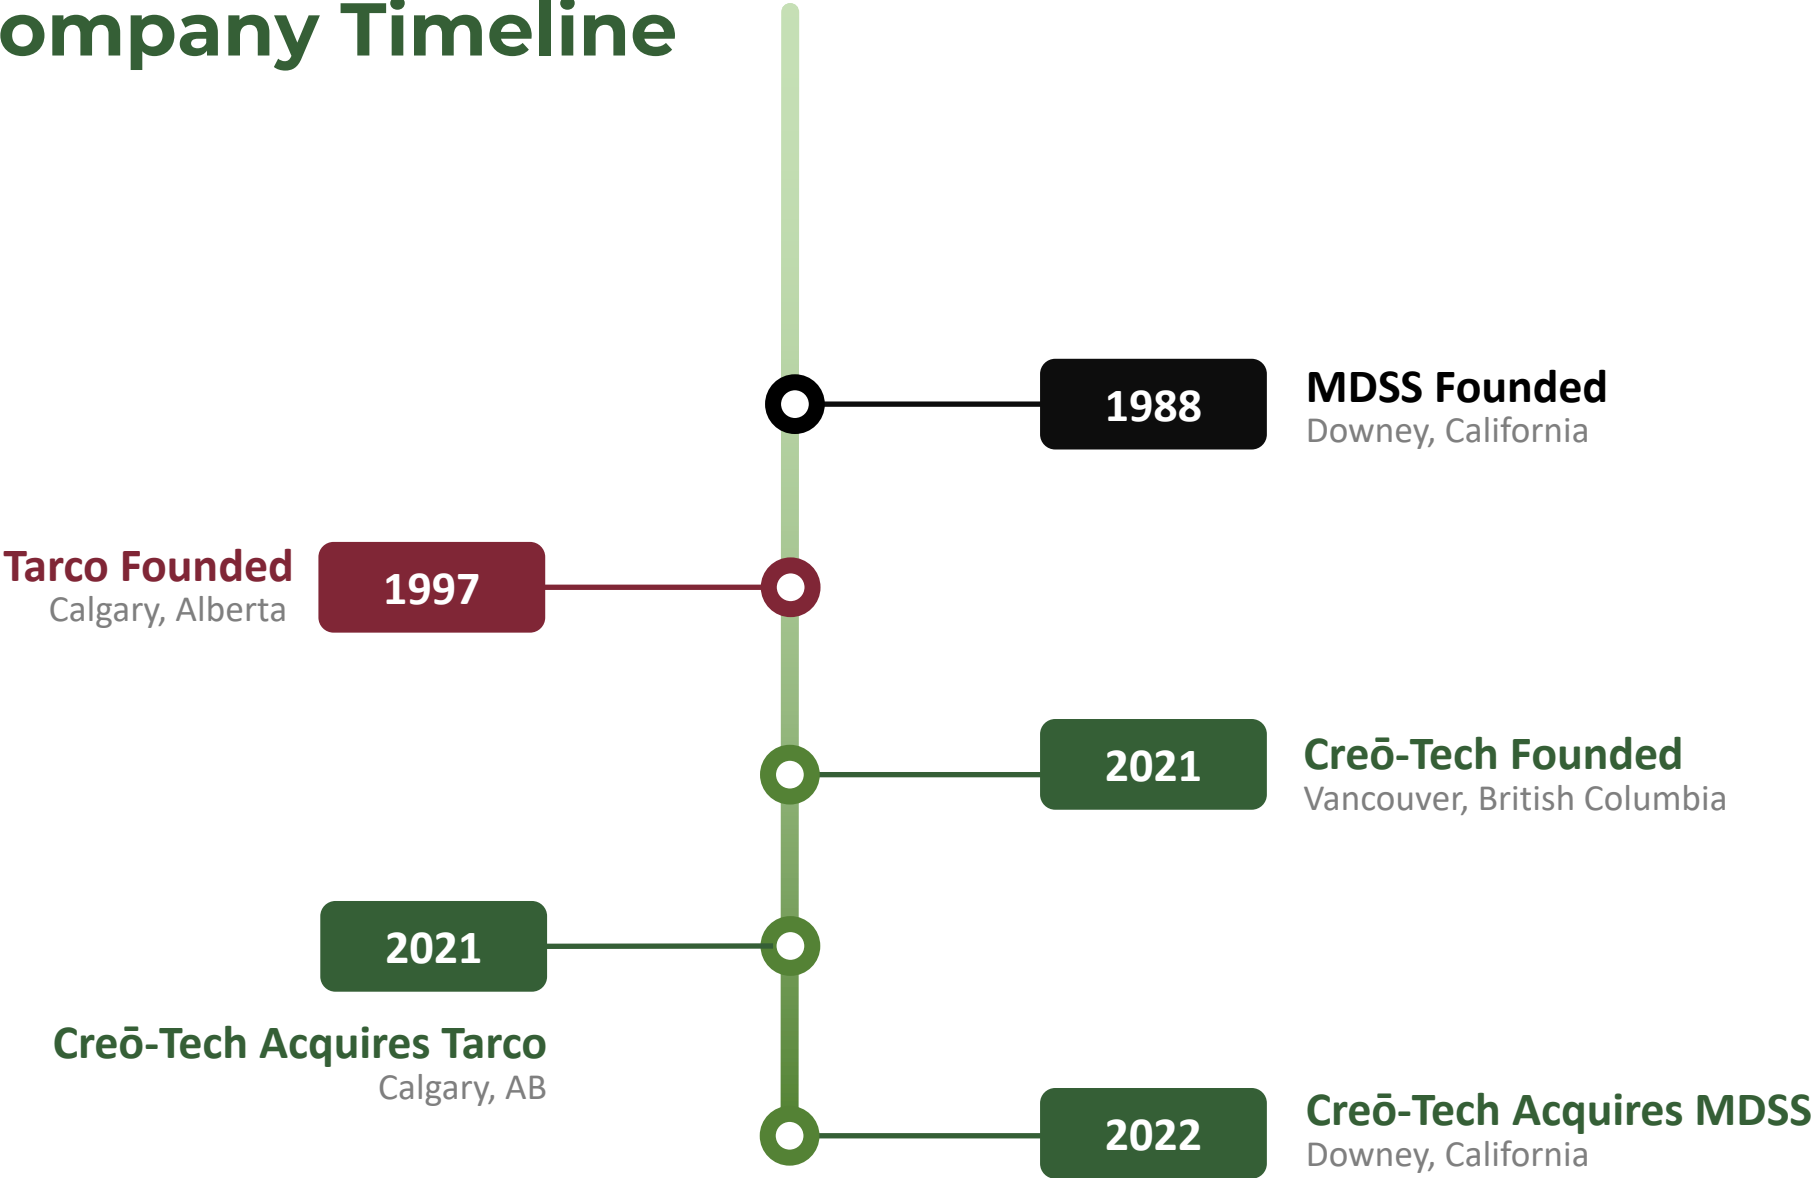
ompany Timeline

1988

MDSS Founded
Downey, California

Tarco Founded
Calgary, Alberta

1997

2021

Creō-Tech Founded
Vancouver, British Columbia

2021

Creō-Tech Acquires Tarco
Calgary, AB

2022

Creō-Tech Acquires MDSS
Downey, California